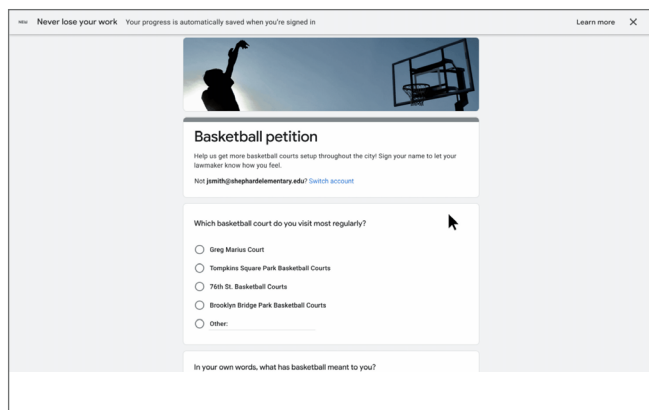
NEW Never lose your work Your progress is automatically saved when you're signed in

Learn more ✕

Basketball petition

Help us get more basketball courts setup throughout the city! Sign your name to let your lawmaker know how you feel.

Not jsmith@shephardelementary.edu? Switch account

Which basketball court do you visit most regularly?

Greg Marius Court

Tompkins Square Park Basketball Courts

76th St. Basketball Courts

Brooklyn Bridge Park Basketball Courts

Other:

In your own words, what has basketball meant to you?